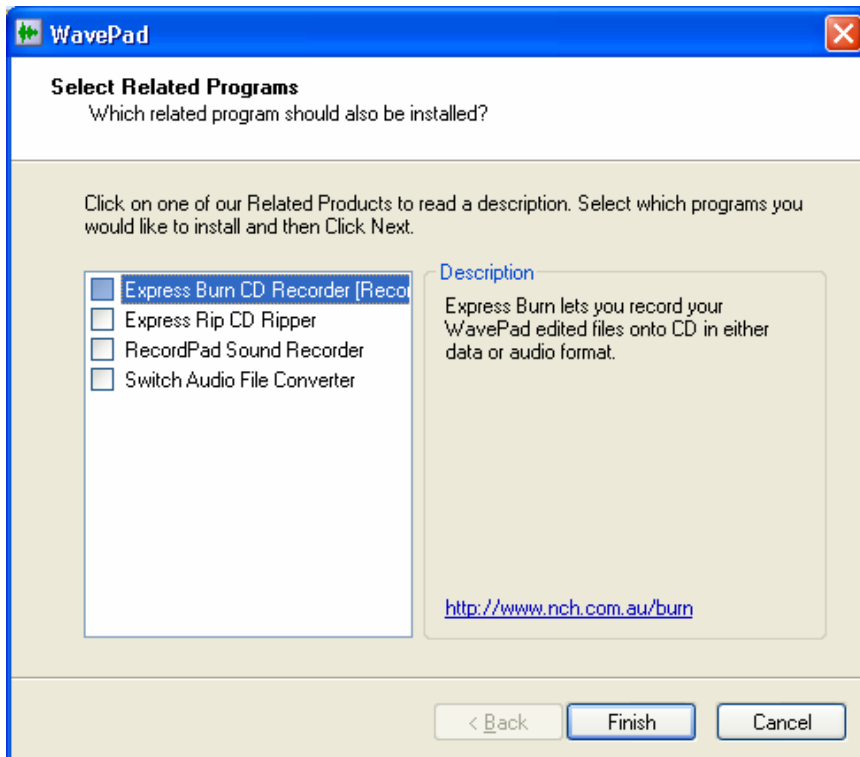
WavePad

Select Related Programs
Which related program should also be installed?

Click on one of our Related Products to read a description. Select which programs you would like to install and then Click Next.

Express Burn CD Recorder [Recor
Express Rip CD Ripper
RecordPad Sound Recorder
Switch Audio File Converter

Description
Express Burn lets you record your WavePad edited files onto CD in either data or audio format.

http://www.nch.com.au/burn

< Back
Finish
Cancel